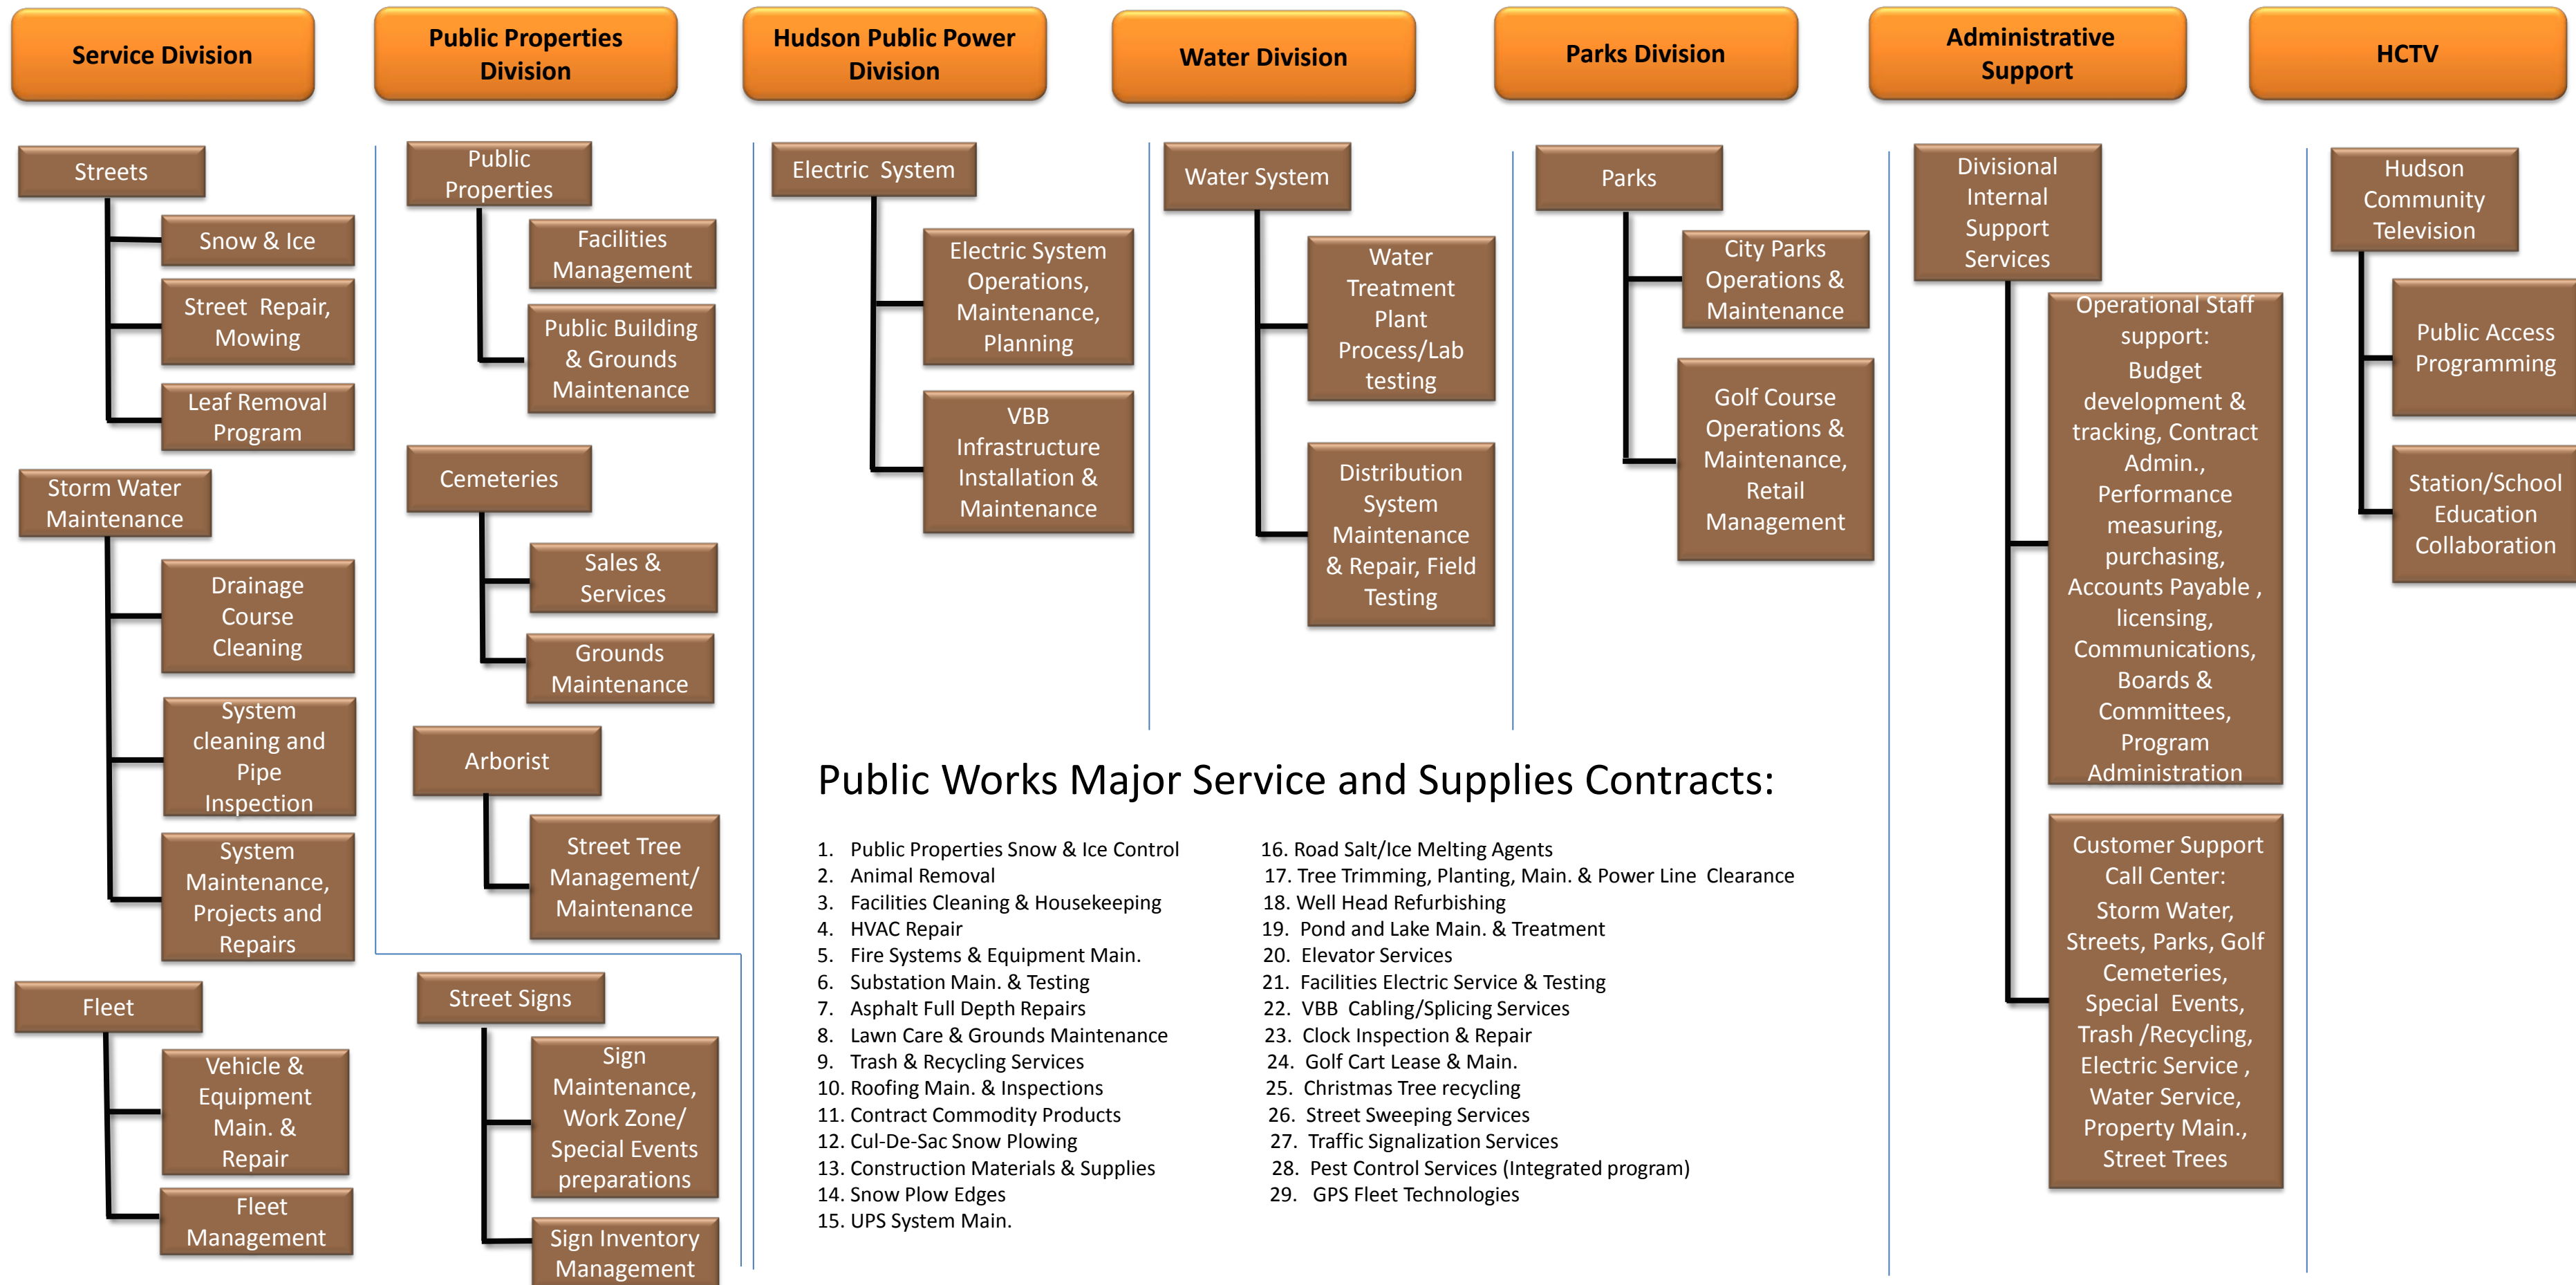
Service Division

Streets
Snow & Ice
Street Repair, Mowing
Leaf Removal Program

Storm Water Maintenance
Drainage Course Cleaning
System cleaning and Pipe Inspection
System Maintenance, Projects and Repairs

Fleet
Vehicle & Equipment Main. & Repair
Fleet Management

Public Properties Division

Public Properties
Facilities Management
Public Building & Grounds Maintenance

Cemeteries
Sales & Services
Grounds Maintenance

Arborist
Street Tree Management/ Maintenance

Street Signs
Sign Maintenance, Work Zone/ Special Events preparations
Sign Inventory Management

Hudson Public Power Division

Electric System
Electric System Operations, Maintenance, Planning
VBB Infrastructure Installation & Maintenance

Water Division

Water System
Water Treatment Plant Process/Lab testing
Distribution System Maintenance & Repair, Field Testing

Parks Division

Parks
City Parks Operations & Maintenance
Golf Course Operations & Maintenance, Retail Management

Administrative Support

Divisional Internal Support Services
Operational Staff support: Budget development & tracking, Contract Admin., Performance measuring, purchasing, Accounts Payable , licensing, Communications, Boards & Committees, Program Administration
Customer Support Call Center: Storm Water, Streets, Parks, Golf Cemeteries, Special Events, Trash /Recycling, Electric Service , Water Service, Property Main., Street Trees

HCTV

Hudson Community Television
Public Access Programming
Station/School Education Collaboration

Public Works Major Service and Supplies Contracts:

1. Public Properties Snow & Ice Control
2. Animal Removal
3. Facilities Cleaning & Housekeeping
4. HVAC Repair
5. Fire Systems & Equipment Main.
6. Substation Main. & Testing
7. Asphalt Full Depth Repairs
8. Lawn Care & Grounds Maintenance
9. Trash & Recycling Services
10. Roofing Main. & Inspections
11. Contract Commodity Products
12. Cul-De-Sac Snow Plowing
13. Construction Materials & Supplies
14. Snow Plow Edges
15. UPS System Main.

16. Road Salt/Ice Melting Agents
17. Tree Trimming, Planting, Main. & Power Line Clearance
18. Well Head Refurbishing
19. Pond and Lake Main. & Treatment
20. Elevator Services
21. Facilities Electric Service & Testing
22. VBB Cabling/Splicing Services
23. Clock Inspection & Repair
24. Golf Cart Lease & Main.
25. Christmas Tree recycling
26. Street Sweeping Services
27. Traffic Signalization Services
28. Pest Control Services (Integrated program)
29. GPS Fleet Technologies